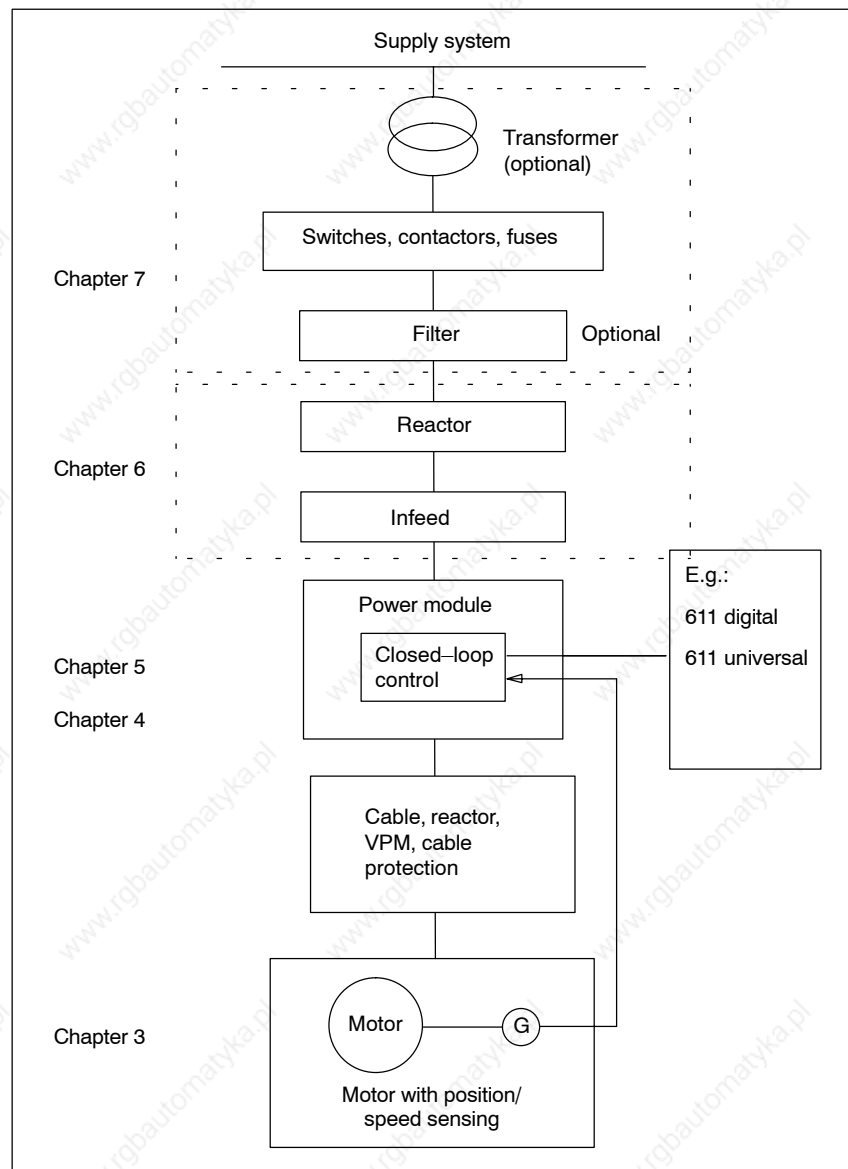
Supply system

Transformer (optional)

Switches, contactors, fuses

Chapter 7

Filter

Optional

Reactor

Chapter 6

Infeed

E.g.:

611 digital

611 universal

Power module

Chapter 5

Closed–loop control

Chapter 4

Cable, reactor, VPM, cable protection

Motor

G

Chapter 3

Motor with position/ speed sensing